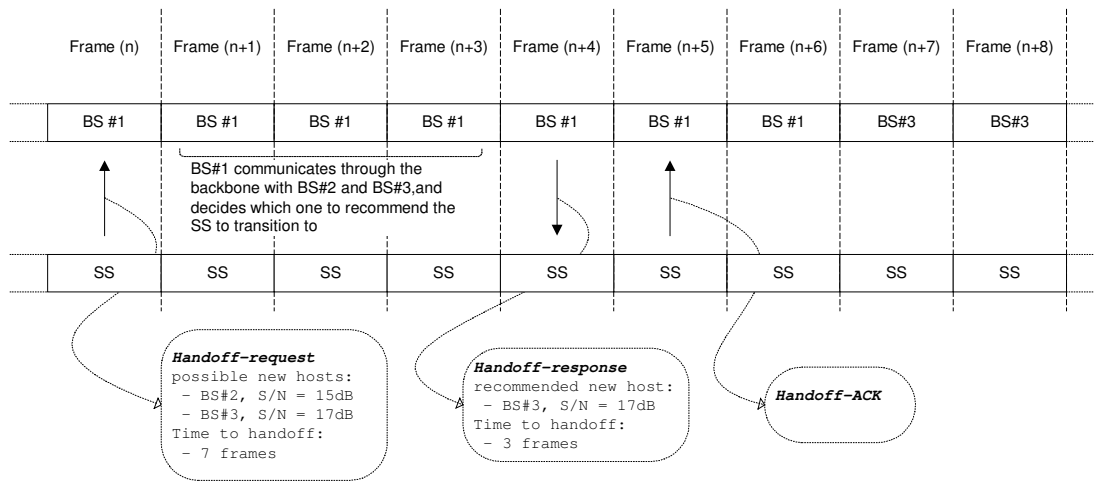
Frame (n) Frame (n+1) Frame (n+2) Frame (n+3) Frame (n+4) Frame (n+5) Frame (n+6) Frame (n+7) Frame (n+8)

BS #1 BS #1 BS #1 BS #1 BS #1 BS #1 BS #1 BS#3 BS#3

BS#1 communicates through the backbone with BS#2 and BS#3,and decides which one to recommend the SS to transition to

SS SS SS SS SS SS SS SS SS

Handoff-request
possible new hosts:
- BS#2, S/N = 15dB
- BS#3, S/N = 17dB
Time to handoff:
- 7 frames

Handoff-response
recommended new host:
- BS#3, S/N = 17dB
Time to handoff:
- 3 frames

Handoff-ACK